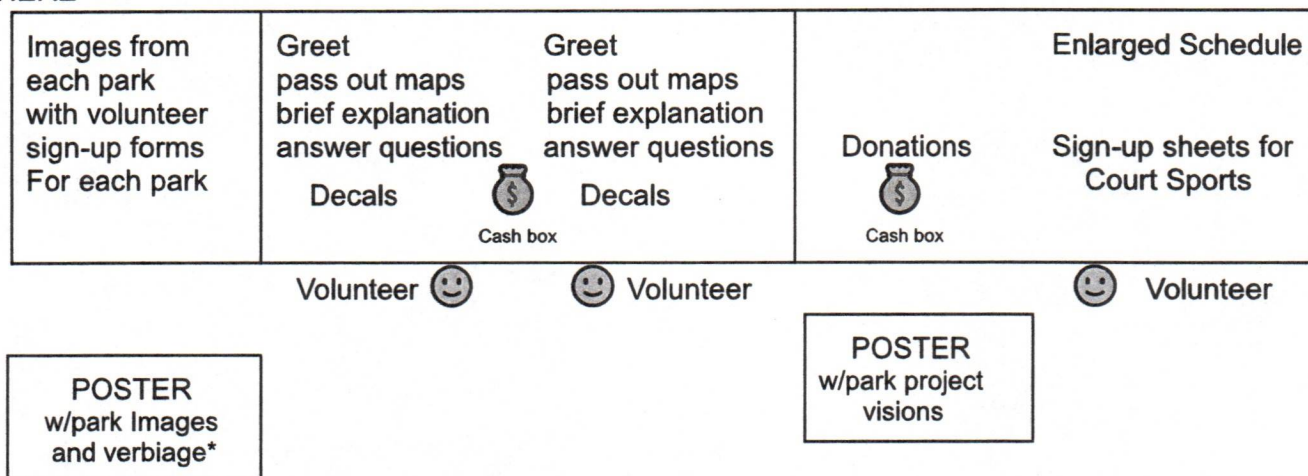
Images from each park with volunteer sign-up forms For each park

Greet
pass out maps
brief explanation
answer questions

Decals

$

Cash box

Greet
pass out maps
brief explanation
answer questions

Decals

Donations

$

Cash box

Enlarged Schedule

Sign-up sheets for Court Sports

Volunteer

Volunteer

Volunteer

POSTER
w/park Images and verbiage*

POSTER
w/park project visions